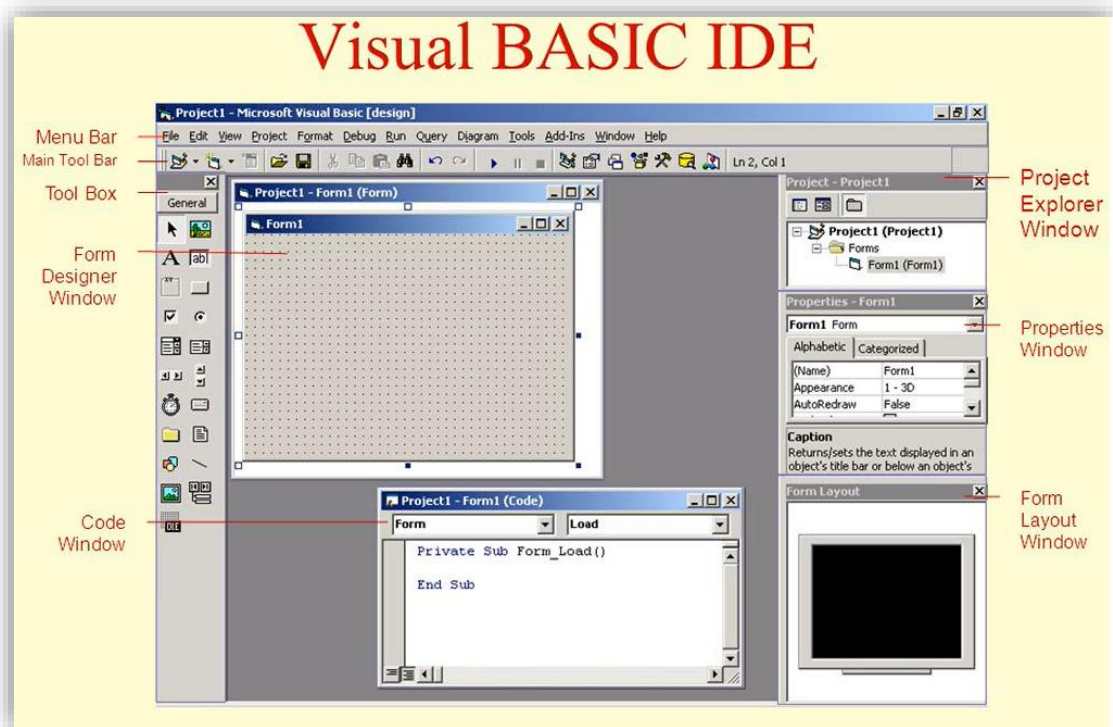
Visual BASIC IDE

Project1 - Microsoft Visual Basic [design]

File Edit View Project Format Debug Run Query Diagram Tools Add-Ins Window Help

Ln 2, Col 1

Menu Bar

Main Tool Bar

Tool Box

General

Form Designer Window

Code Window

Project1 - Form1 (Form)

Form1

Project1 - Form1 (Code)

Form

Load

Private Sub Form_Load()

End Sub

Project - Project1

Project1 (Project1)

Forms

Form1 (Form1)

Properties - Form1

Form1 Form

Alphabetic

Categorized

| (Name) | Form1 |
|---|---|
| Appearance | 1 - 3D |
| AutoRedraw | False |

Caption

Returns/sets the text displayed in an object's title bar or below an object's

Form Layout

Project Explorer Window

Properties Window

Form Layout Window